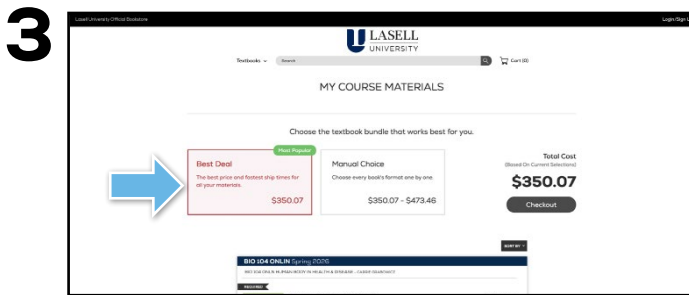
3

Lasell University Official Bookstore

Login/Sign U

LASELL UNIVERSITY

Textbooks

Search

Cart (0)

MY COURSE MATERIALS

Choose the textbook bundle that works best for you.

Most Popular

Best Deal

The best price and fastest ship times for all your materials.

$350.07

Manual Choice

Choose every book's format one by one.

$350.07 - $473.46

Total Cost

(Based On Current Selections)

$350.07

Checkout

SORT BY

BIO 104 ONLIN Spring 2026

BIO 104 ONLN HUMAN BODY IN HEALTH & DISEASE - CAREY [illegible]

REQUIRED